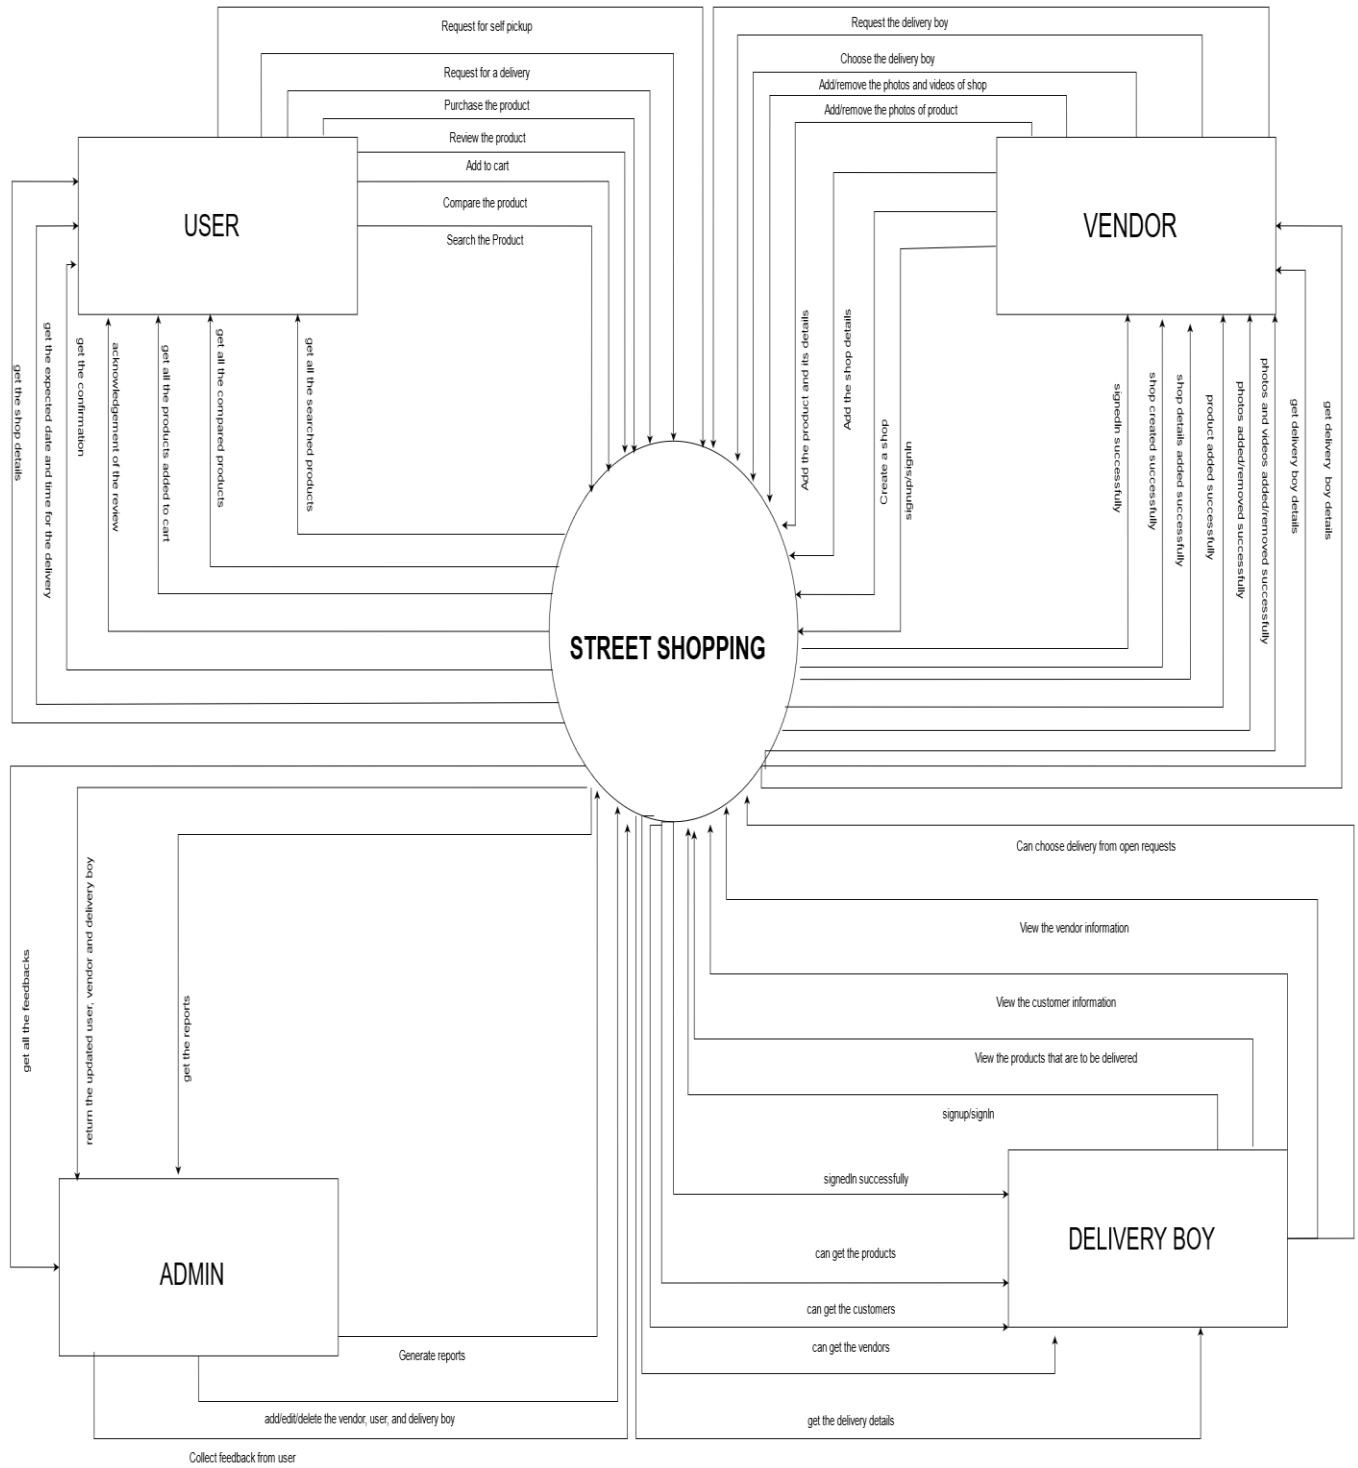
Request for self pickup

Request for a delivery

Purchase the product

Review the product

Add to cart

Compare the product

Search the Product

USER

get the shop details

get the expected date and time for the delivery

get the confirmation

acknowledgement of the review

get all the products added to cart

get all the compared products

get all the searched products

Request the delivery boy

Choose the delivery boy

Add/remove the photos and videos of shop

Add/remove the photos of product

VENDOR

Add the product and its details

Add the shop details

Create a shop

signup/signIn

signedIn successfully

shop created successfully

shop details added successfully

product added successfully

photos added/removed successfully

photos and videos added/removed successfully

get delivery boy details

get delivery boy details

STREET SHOPPING

Can choose delivery from open requests

View the vendor information

View the customer information

View the products that are to be delivered

signup/signIn

signedIn successfully

can get the products

can get the customers

can get the vendors

get the delivery details

DELIVERY BOY

get all the feedbacks

return the updated user, vendor and delivery boy

get the reports

ADMIN

Generate reports

add/edit/delete the vendor, user, and delivery boy

Collect feedback from user